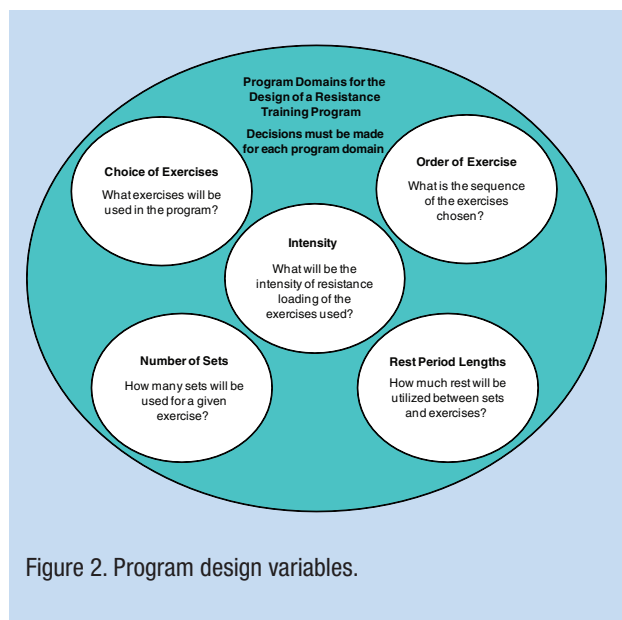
Program Domains for the Design of a Resistance Training Program

Decisions must be made for each program domain

Choice of Exercises

What exercises will be used in the program?

Order of Exercise

What is the sequence of the exercises chosen?

Intensity

What will be the intensity of resistance loading of the exercises used?

Number of Sets

How many sets will be used for a given exercise?

Rest Period Lengths

How much rest will be utilized between sets and exercises?

Figure 2. Program design variables.